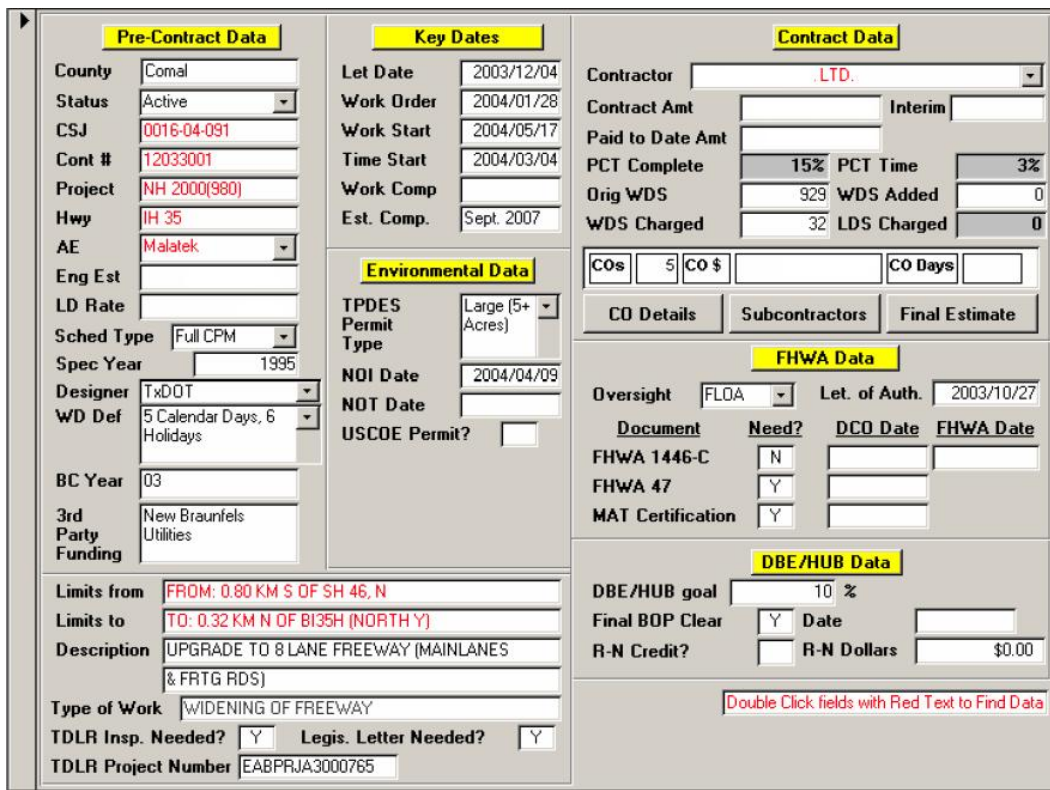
Pre-Contract Data

County Comal
Status Active
CSJ 0016-04-091
Cont # 12033001
Project NH 2000(980)
Hwy IH 35
AE Malatek
Eng Est
LD Rate
Sched Type Full CPM
Spec Year 1995
Designer TxDOT
WD Def 5 Calendar Days, 6 Holidays
BC Year 03
3rd Party Funding New Braunfels Utilities

Key Dates

Let Date 2003/12/04
Work Order 2004/01/28
Work Start 2004/05/17
Time Start 2004/03/04
Work Comp
Est. Comp. Sept. 2007

Environmental Data

TPDES Permit Type Large (5+ Acres)
NOI Date 2004/04/09
NOT Date
USCOE Permit?

Contract Data

Contractor .LTD.
Contract Amt
Interim
Paid to Date Amt
PCT Complete 15%
PCT Time 3%
Orig WDS 929
WDS Added 0
WDS Charged 32
LDS Charged 0

COs 5
CO $
CO Days

CO Details
Subcontractors
Final Estimate

FHWA Data

Oversight FLOA
Let. of Auth. 2003/10/27

| Document | Need? | DCO Date | FHWA Date |
|---|---|---|---|
| FHWA 1446-C | N | | |
| FHWA 47 | Y | | |
| MAT Certification | Y | | |

DBE/HUB Data

DBE/HUB goal 10 %
Final BOP Clear Y Date
R-N Credit?
R-N Dollars $0.00

Limits from FROM: 0.80 KM S OF SH 46, N
Limits to TO: 0.32 KM N OF BI35H (NORTH Y)
Description UPGRADE TO 8 LANE FREEWAY (MAINLANES & FRTG RDS)
Type of Work WIDENING OF FREEWAY
TDLR Insp. Needed? Y
Legis. Letter Needed? Y
TDLR Project Number EABPRJA3000765

Double Click fields with Red Text to Find Data